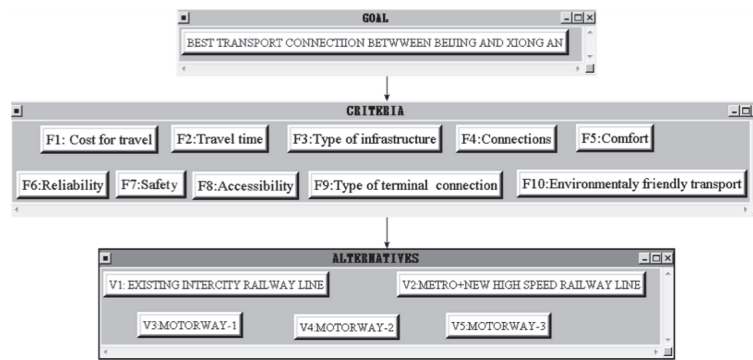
GOAL

BEST TRANSPORT CONNECTIION BETWWEEN BEIJING AND XIONG AN

CRITERIA

F1: Cost for travel

F2:Travel time

F3:Type of infrastructure

F4:Connections

F5:Comfort

F6:Reliability

F7:Safety

F8:Accessibility

F9:Type of terminal connection

F10:Environmentaly friendly transport

ALTERNATIVES

V1: EXISTING INTERCITY RAILWAY LINE

V2:METRO+NEW HIGH SPEED RAILWAY LINE

V3:MOTORWAY-1

V4:MOTORWAY-2

V5:MOTORWAY-3